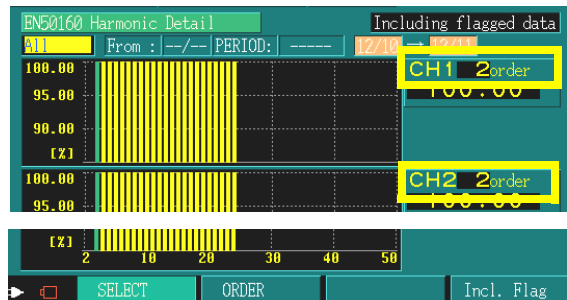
EN50160 Harmonic Detail
Including flagged data
All
From : --/--
PERIOD: -----
12/10 → 12/11
100.00
95.00
90.00
[%]
CH1 2order
100.00
100.00
95.00
CH2 2order
100.00
[%]
2
10
20
30
40
50
SELECT
ORDER
Incl. Flag